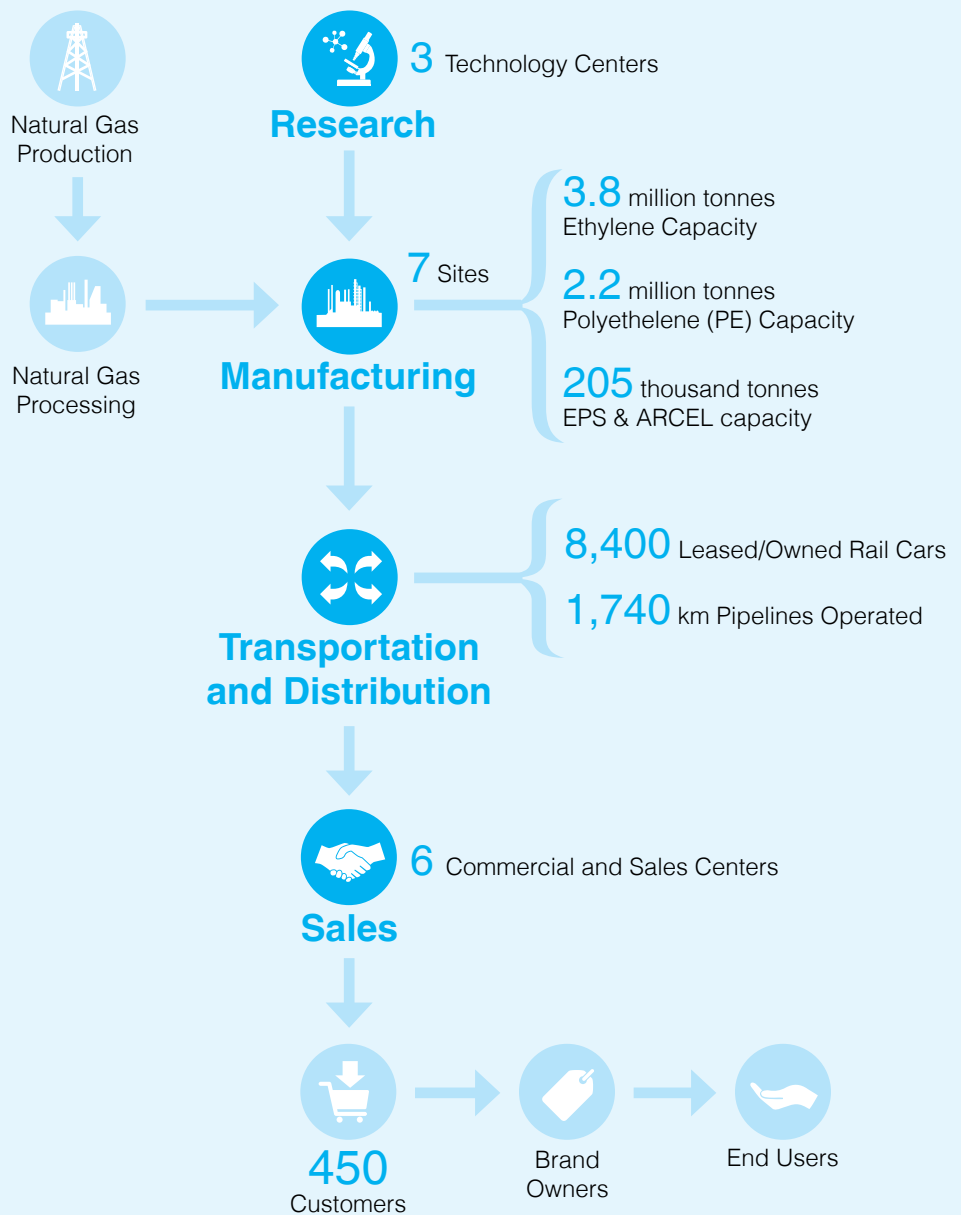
Natural Gas Production

3 Technology Centers

Research

3.8 million tonnes Ethylene Capacity

7 Sites

2.2 million tonnes Polyethelene (PE) Capacity

Natural Gas Processing

Manufacturing

205 thousand tonnes EPS & ARCEL capacity

8,400 Leased/Owned Rail Cars

1,740 km Pipelines Operated

Transportation and Distribution

6 Commercial and Sales Centers

Sales

450 Customers

Brand Owners

End Users